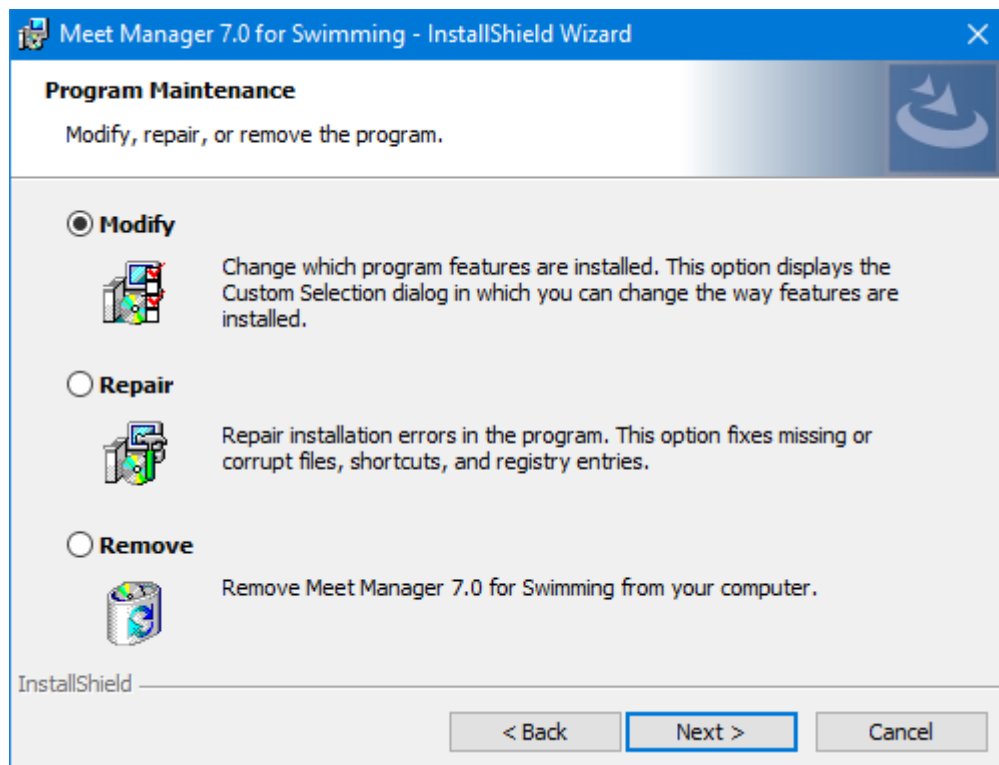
Meet Manager 7.0 for Swimming - InstallShield Wizard

Program Maintenance

Modify, repair, or remove the program.

Modify

Change which program features are installed. This option displays the Custom Selection dialog in which you can change the way features are installed.

Repair

Repair installation errors in the program. This option fixes missing or corrupt files, shortcuts, and registry entries.

Remove

Remove Meet Manager 7.0 for Swimming from your computer.

InstallShield

< Back

Next >

Cancel